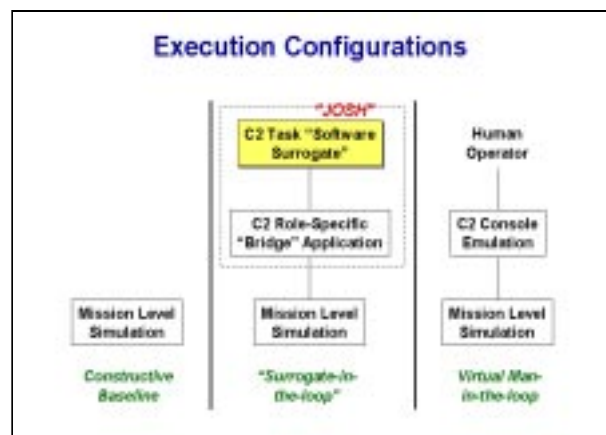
Execution Configurations

"JOSH"

C2 Task "Software Surrogate"

C2 Role-Specific "Bridge" Application

Mission Level Simulation

Mission Level Simulation

Human Operator

C2 Console Emulation

Mission Level Simulation

Constructive Baseline

"Surrogate-in-the-loop"

Virtual Man-in-the-loop